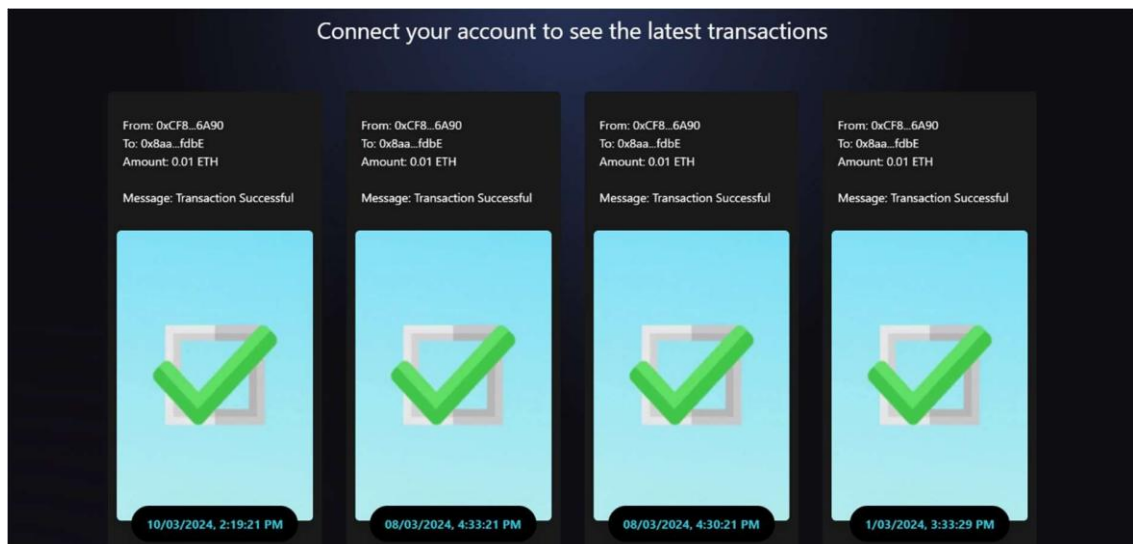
Connect your account to see the latest transactions

From: 0xCF8...6A90
To: 0x8aa...fdbE
Amount: 0.01 ETH

Message: Transaction Successful

10/03/2024, 2:19:21 PM

From: 0xCF8...6A90
To: 0x8aa...fdbE
Amount: 0.01 ETH

Message: Transaction Successful

08/03/2024, 4:33:21 PM

From: 0xCF8...6A90
To: 0x8aa...fdbE
Amount: 0.01 ETH

Message: Transaction Successful

08/03/2024, 4:30:21 PM

From: 0xCF8...6A90
To: 0x8aa...fdbE
Amount: 0.01 ETH

Message: Transaction Successful

1/03/2024, 3:33:29 PM